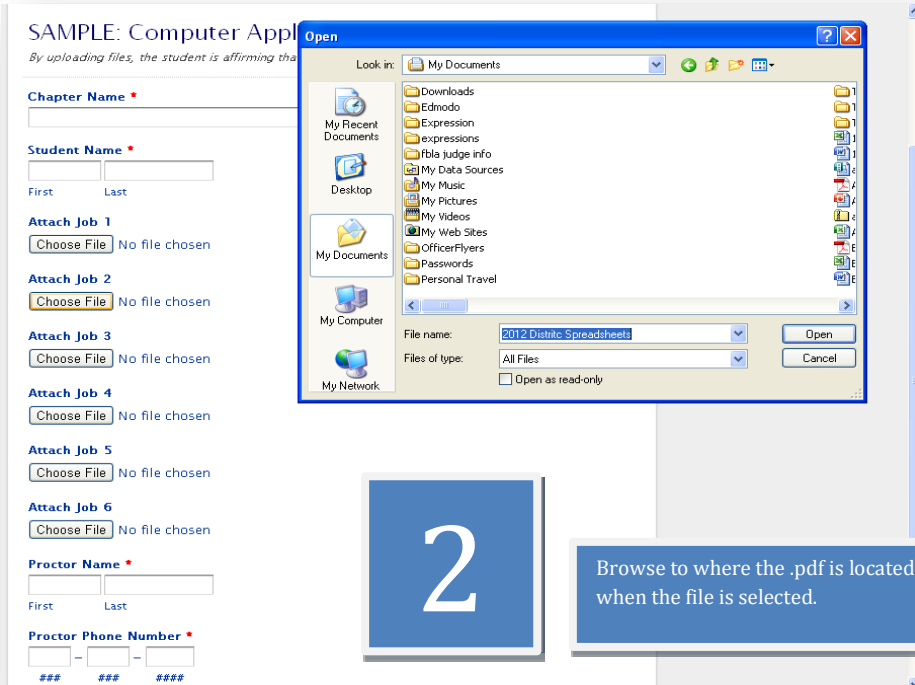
SAMPLE: Computer Appl

By uploading files, the student is affirming tha

Chapter Name *

Student Name *

First Last

Attach Job 1

Choose File No file chosen

Attach Job 2

Choose File No file chosen

Attach Job 3

Choose File No file chosen

Attach Job 4

Choose File No file chosen

Attach Job 5

Choose File No file chosen

Attach Job 6

Choose File No file chosen

Proctor Name *

First Last

Proctor Phone Number *

### ### ####

Open

Look in: My Documents

My Recent Documents

Desktop

My Documents

My Computer

My Network

Downloads
Edmodo
Expression
expressions
fbla judge info
My Data Sources
My Music
My Pictures
My Videos
My Web Sites
OfficerFlyers
Passwords
Personal Travel

File name: 2012 Distritc Spreadsheets

Files of type: All Files

Open as read-only

Open

Cancel

2

Browse to where the .pdf is located when the file is selected.